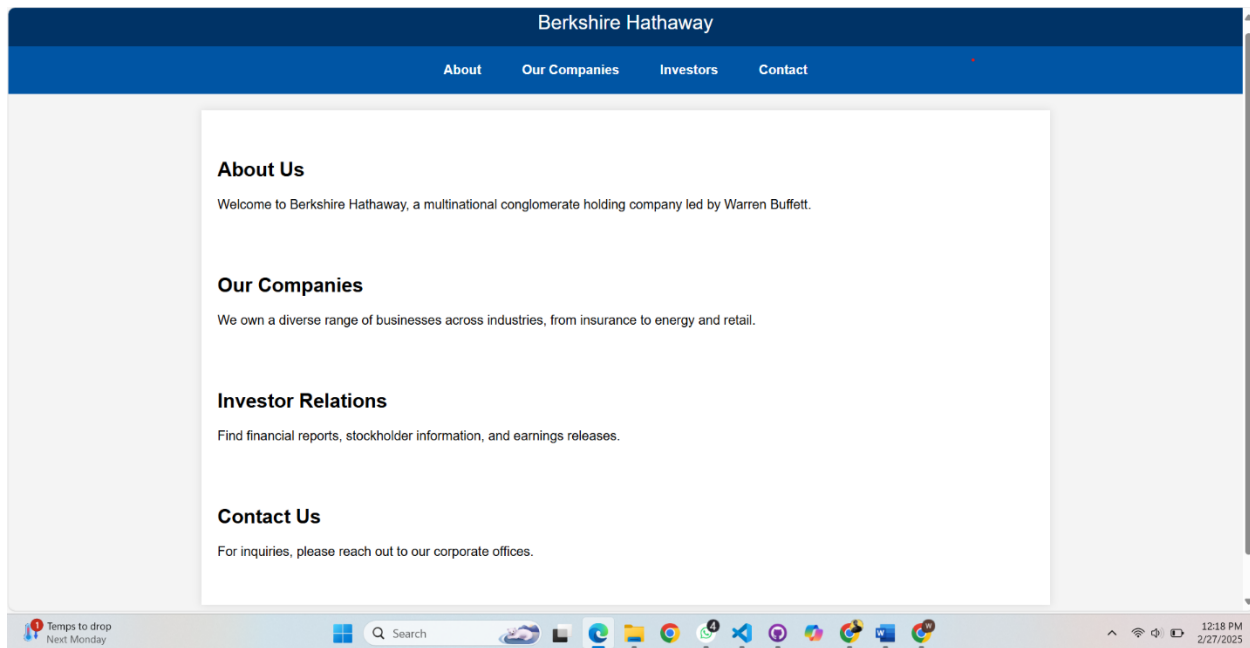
Berkshire Hathaway

About Our Companies Investors Contact

About Us

Welcome to Berkshire Hathaway, a multinational conglomerate holding company led by Warren Buffett.

Our Companies

We own a diverse range of businesses across industries, from insurance to energy and retail.

Investor Relations

Find financial reports, stockholder information, and earnings releases.

Contact Us

For inquiries, please reach out to our corporate offices.

1 Temps to drop
Next Monday

Search

4

12:18 PM
2/27/2025